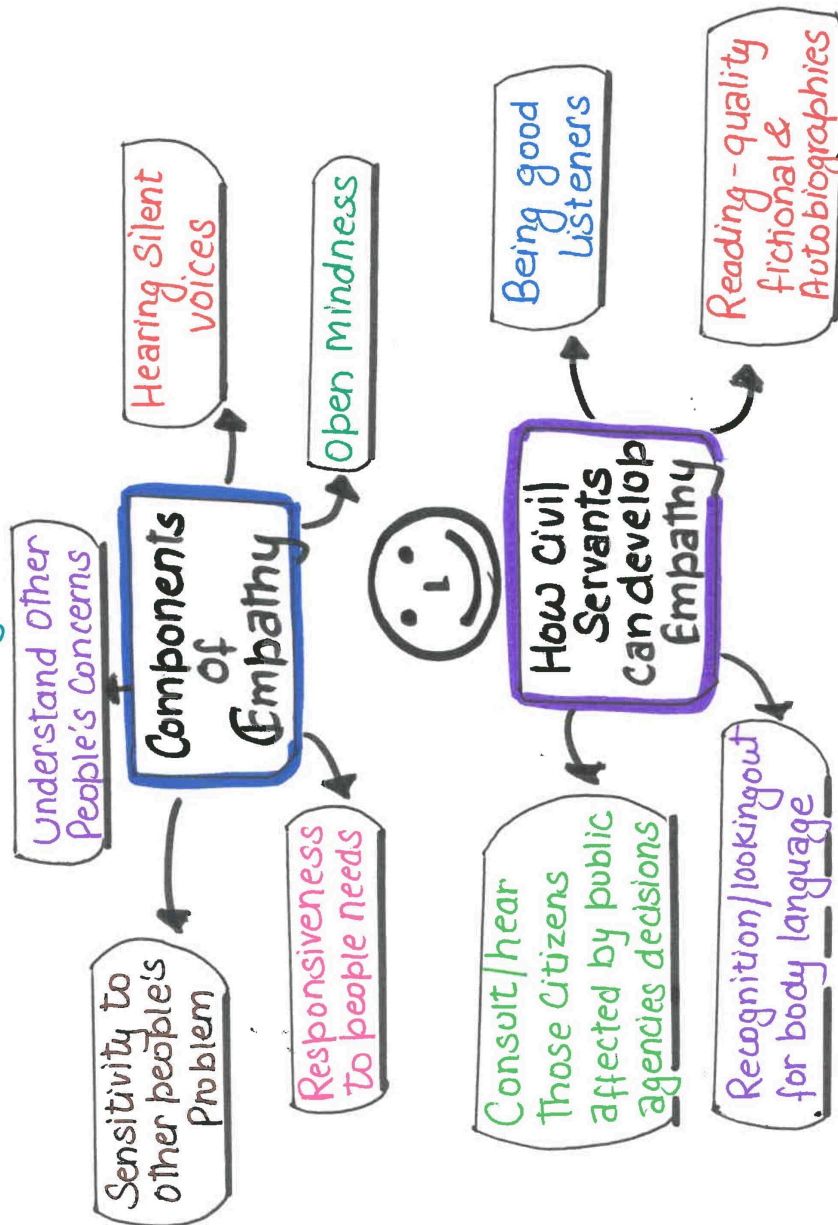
Components of Empathy

Understand other People's Concerns

Hearing Silent voices

Open Mindness

Sensitivity to other people's Problem

Responsiveness to people needs

How Civil Servants can develop Empathy

Being good Listeners

Reading - quality fictional & Autobiographies

Consult/hear those Citizens affected by public agencies decisions

Recognition/lookingout for body language